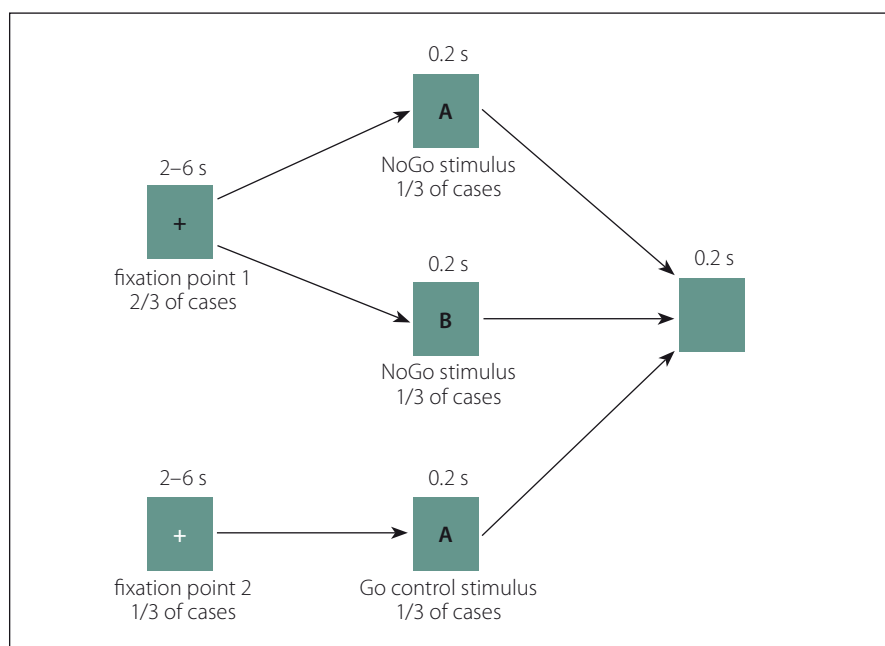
0.2 s

A

NoGo stimulus
1/3 of cases

2–6 s

+

fixation point 1
2/3 of cases

0.2 s

0.2 s

B

NoGo stimulus
1/3 of cases

2–6 s

+

fixation point 2
1/3 of cases

0.2 s

A

Go control stimulus
1/3 of cases